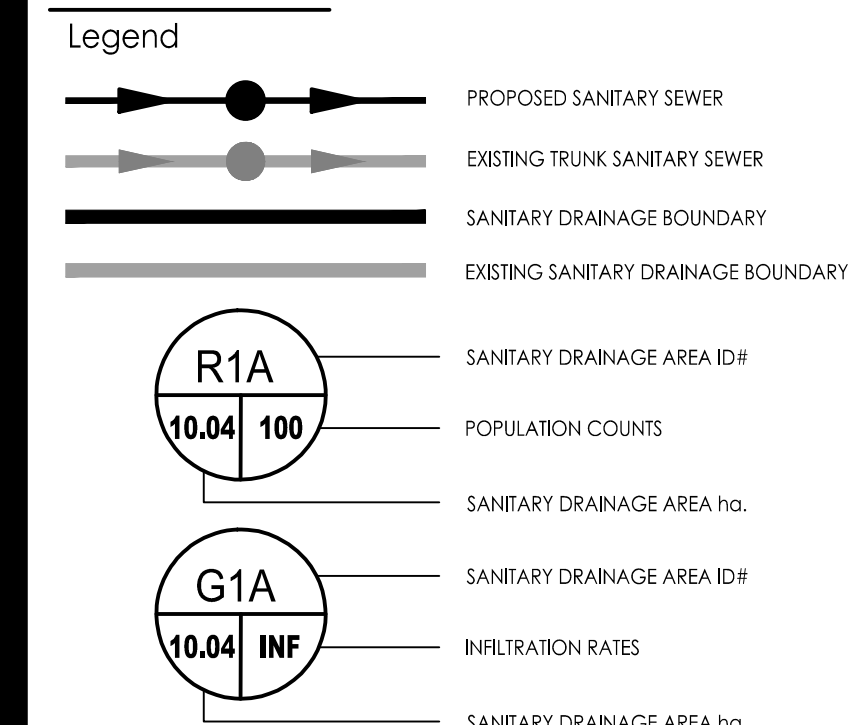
Legend

PROPOSED SANITARY SEWER

EXISTING TRUNK SANITARY SEWER

SANITARY DRAINAGE BOUNDARY

EXISTING SANITARY DRAINAGE BOUNDARY

R1A

10.04

100

SANITARY DRAINAGE AREA ID#

POPULATION COUNTS

SANITARY DRAINAGE AREA ha.

G1A

10.04

INF

SANITARY DRAINAGE AREA ID#

INFILTRATION RATES

SANITARY DRAINAGE AREA ha.